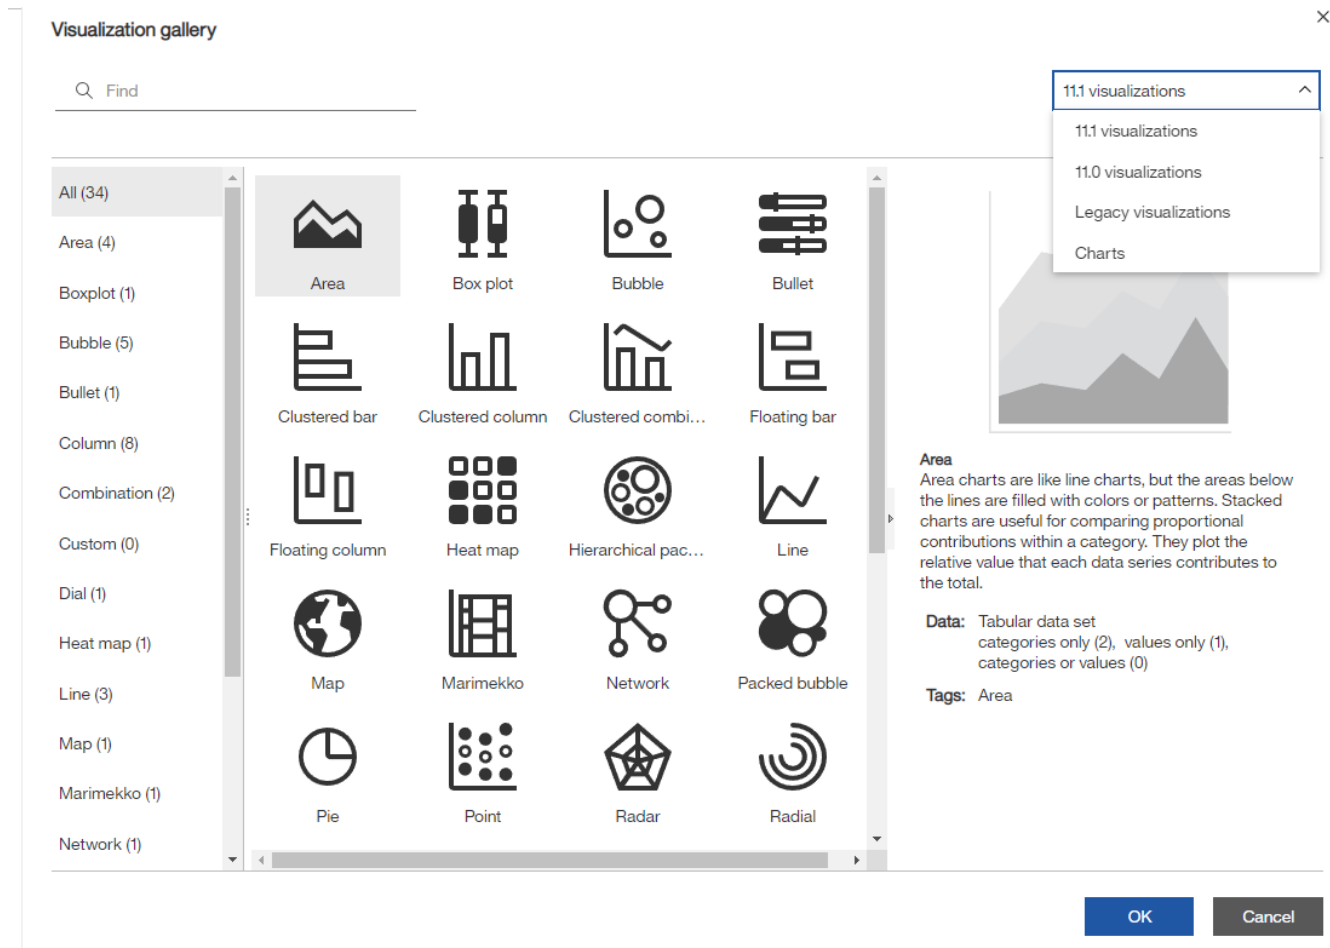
Visualization gallery

Find

11.1 visualizations

11.1 visualizations
11.0 visualizations
Legacy visualizations
Charts

All (34)
Area (4)
Boxplot (1)
Bubble (5)
Bullet (1)
Column (8)
Combination (2)
Custom (0)
Dial (1)
Heat map (1)
Line (3)
Map (1)
Marimekko (1)
Network (1)

Area
Box plot
Bubble
Bullet
Clustered bar
Clustered column
Clustered combi…
Floating bar
Floating column
Heat map
Hierarchical pac…
Line
Map
Marimekko
Network
Packed bubble
Pie
Point
Radar
Radial

Area
Area charts are like line charts, but the areas below the lines are filled with colors or patterns. Stacked charts are useful for comparing proportional contributions within a category. They plot the relative value that each data series contributes to the total.

Data: Tabular data set
categories only (2), values only (1), categories or values (0)

Tags: Area

OK
Cancel